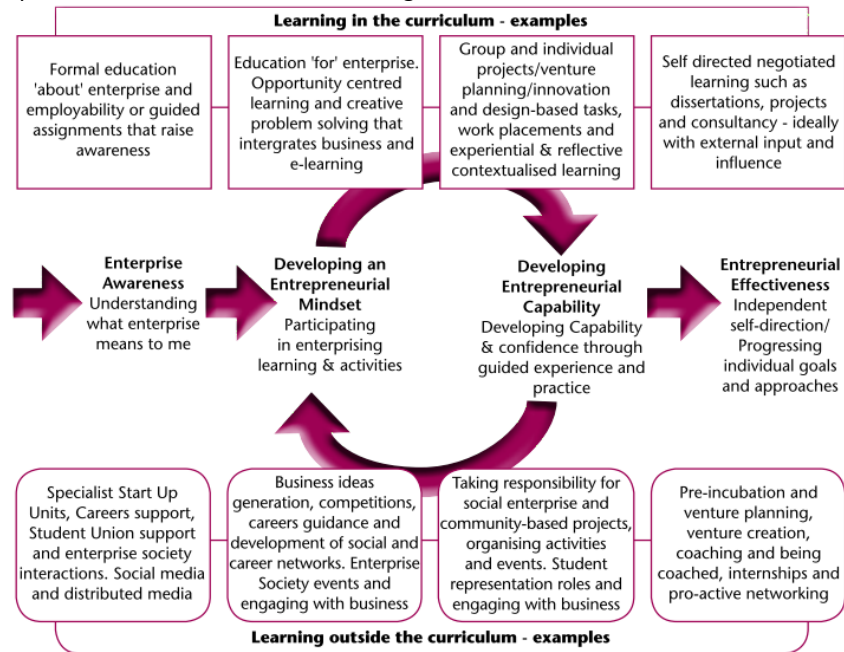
Learning in the curriculum - examples

Formal education 'about' enterprise and employability or guided assignments that raise awareness

Education 'for' enterprise. Opportunity centred learning and creative problem solving that intergrates business and e-learning

Group and individual projects/venture planning/innovation and design-based tasks, work placements and experiential & reflective contextualised learning

Self directed negotiated learning such as dissertations, projects and consultancy - ideally with external input and influence

Enterprise Awareness
Understanding what enterprise means to me

Developing an Entrepreneurial Mindset
Participating in enterprising learning & activities

Developing Entrepreneurial Capability
Developing Capability & confidence through guided experience and practice

Entrepreneurial Effectiveness
Independent self-direction/ Progressing individual goals and approaches

Specialist Start Up Units, Careers support, Student Union support and enterprise society interactions. Social media and distributed media

Business ideas generation, competitions, careers guidance and development of social and career networks. Enterprise Society events and engaging with business

Taking responsibility for social enterprise and community-based projects, organising activities and events. Student representation roles and engaging with business

Pre-incubation and venture planning, venture creation, coaching and being coached, internships and pro-active networking

Learning outside the curriculum - examples